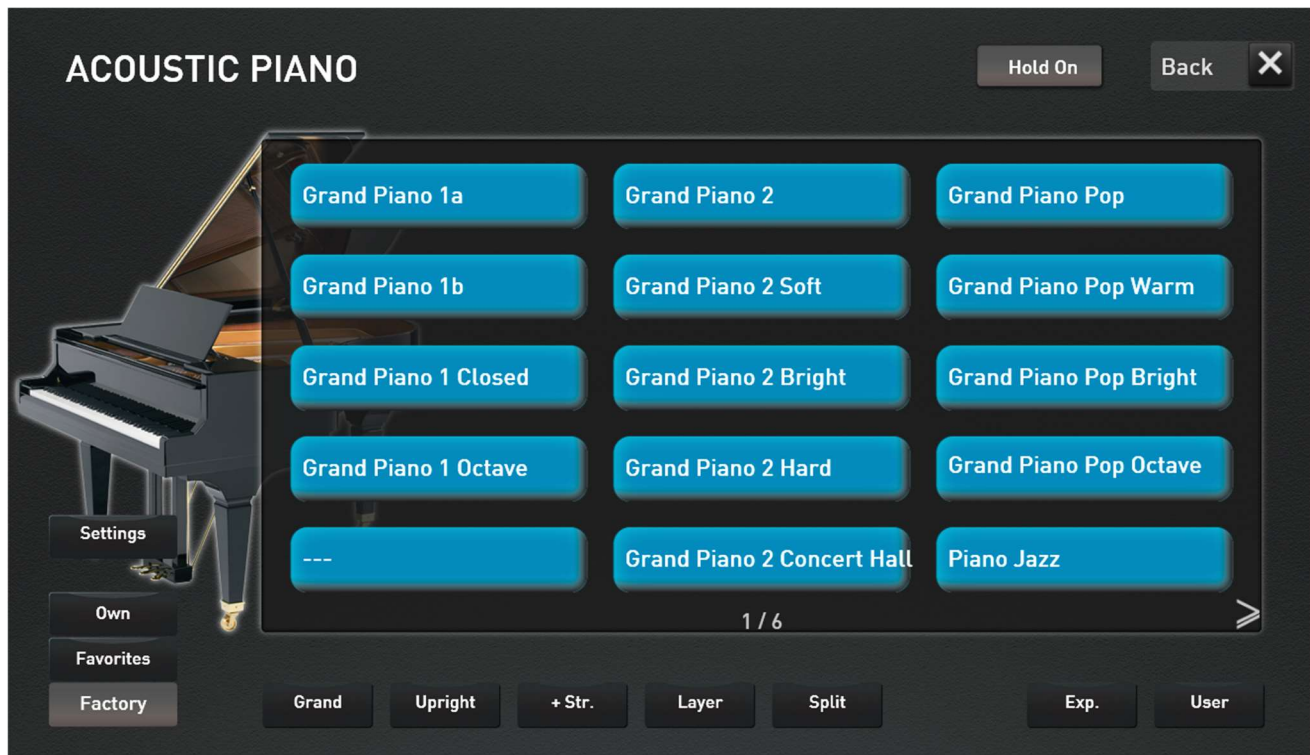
ACOUSTIC PIANO

Hold On

Back

Grand Piano 1a
Grand Piano 2
Grand Piano Pop
Grand Piano 1b
Grand Piano 2 Soft
Grand Piano Pop Warm
Grand Piano 1 Closed
Grand Piano 2 Bright
Grand Piano Pop Bright
Grand Piano 1 Octave
Grand Piano 2 Hard
Grand Piano Pop Octave
---
Grand Piano 2 Concert Hall
Piano Jazz

1 / 6

Settings
Own
Favorites
Factory

Grand
Upright
+ Str.
Layer
Split
Exp.
User